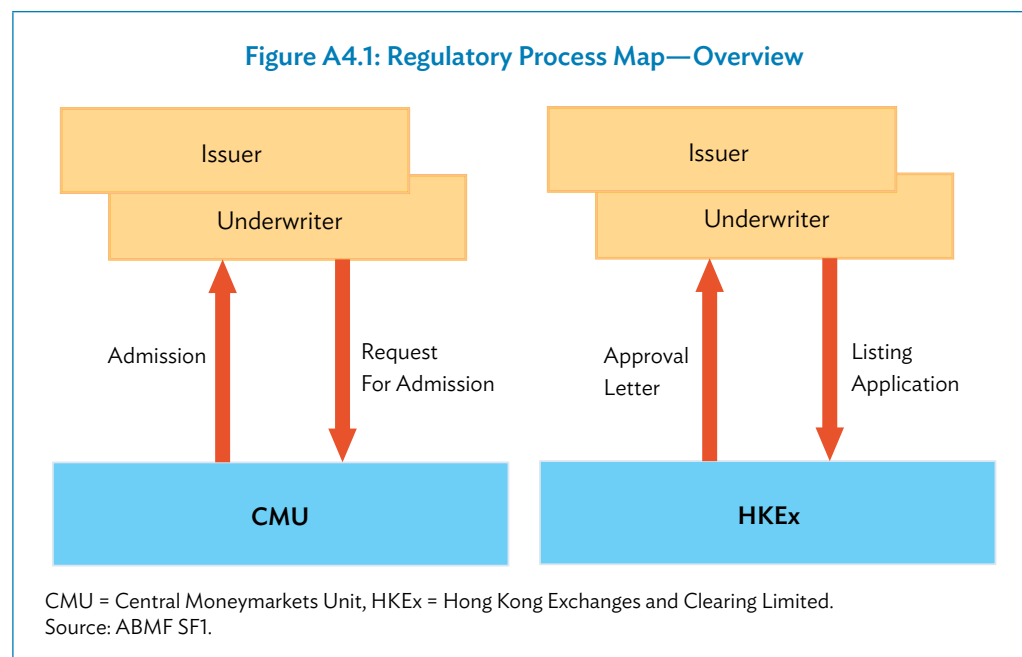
Figure A4.1: Regulatory Process Map—Overview

Issuer

Underwriter

Admission

Request For Admission

CMU

Issuer

Underwriter

Approval Letter

Listing Application

HKEx

CMU = Central Moneymarkets Unit, HKEx = Hong Kong Exchanges and Clearing Limited.
Source: ABMF SF1.